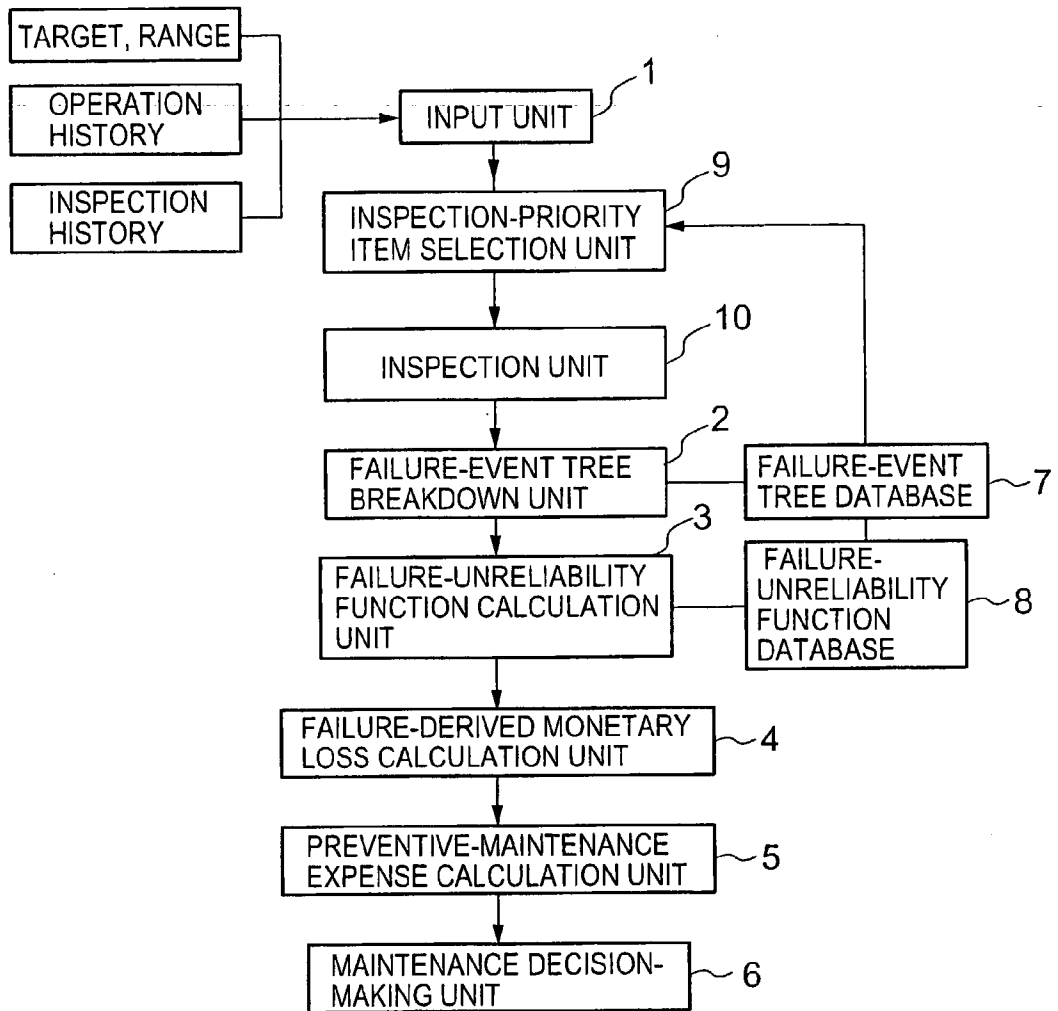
TARGET, RANGE

OPERATION HISTORY

INSPECTION HISTORY

INPUT UNIT

1

9

INSPECTION-PRIORITY ITEM SELECTION UNIT

10

INSPECTION UNIT

2

FAILURE-EVENT TREE BREAKDOWN UNIT

FAILURE-EVENT TREE DATABASE

7

3

FAILURE-UNRELIABILITY FUNCTION CALCULATION UNIT

FAILURE-UNRELIABILITY FUNCTION DATABASE

8

FAILURE-DERIVED MONETARY LOSS CALCULATION UNIT

4

PREVENTIVE-MAINTENANCE EXPENSE CALCULATION UNIT

5

MAINTENANCE DECISION-MAKING UNIT

6